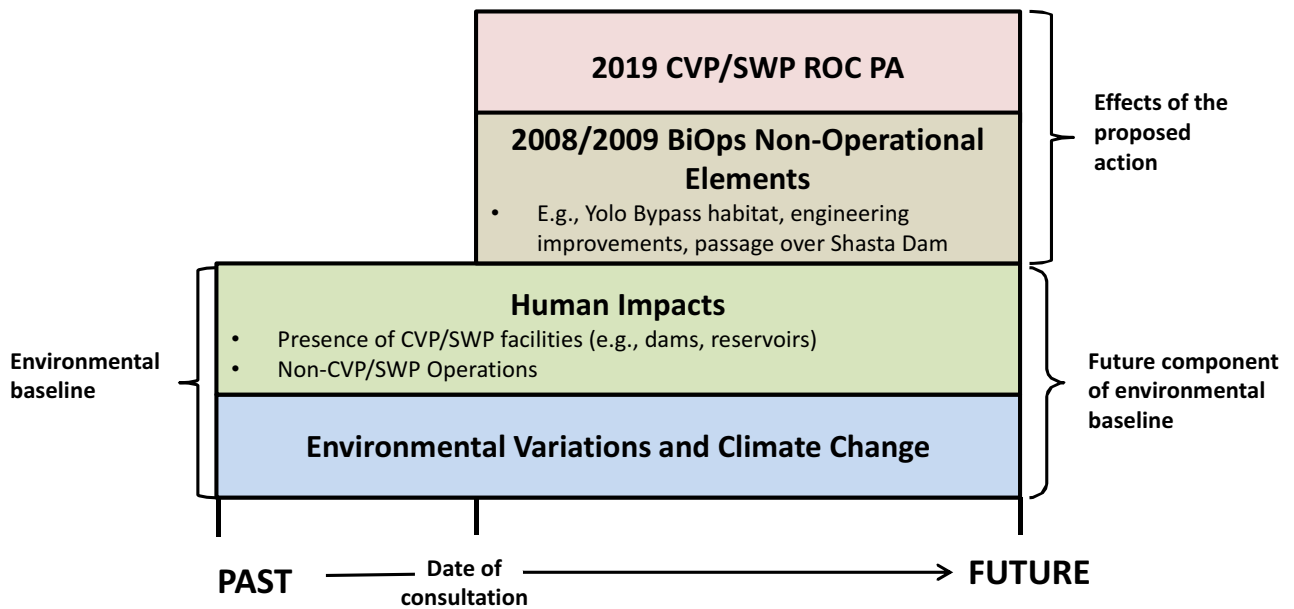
2019 CVP/SWP ROC PA

2008/2009 BiOps Non-Operational Elements

• E.g., Yolo Bypass habitat, engineering improvements, passage over Shasta Dam

Effects of the proposed action

Human Impacts

• Presence of CVP/SWP facilities (e.g., dams, reservoirs)
• Non-CVP/SWP Operations

Environmental baseline

Future component of environmental baseline

Environmental Variations and Climate Change

PAST

Date of consultation

FUTURE